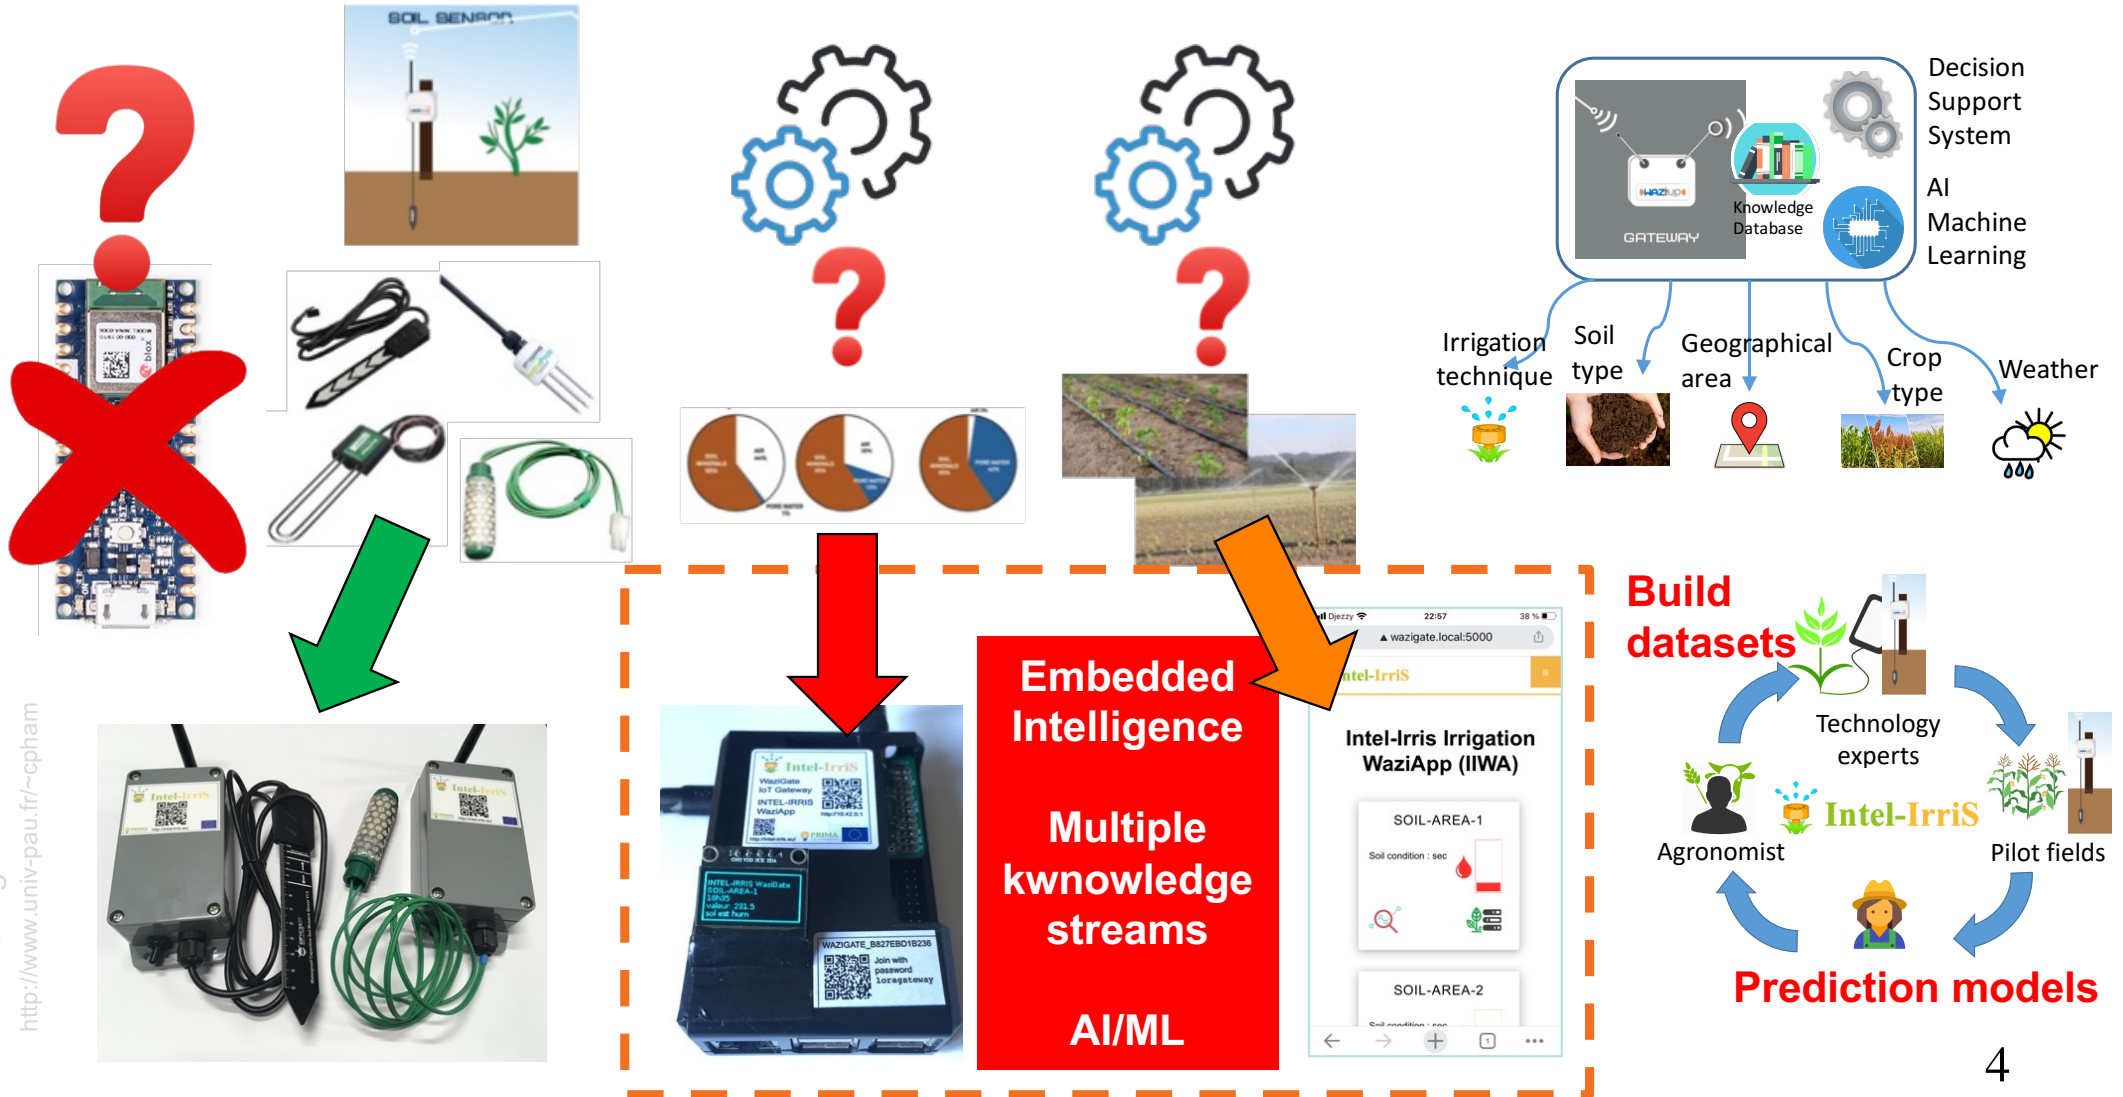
SOIL SENSOR

GATEWAY

Knowledge Database

Decision Support System

AI Machine Learning

Irrigation technique

Soil type

Geographical area

Crop type

Weather

Embedded Intelligence

Multiple kwnowledge streams

AI/ML

Djezzy 22:57 38 %
wazigate.local:5000
Intel-IrriS
Intel-Irris Irrigation WaziApp (IIWA)
SOIL-AREA-1
Soil condition : sec
SOIL-AREA-2

Intel-IrriS
WaziGate IoT Gateway
INTEL-IRRIS WaziApp
INTEL-IRRIS WaziGate SOIL-AREA-1
WAZIGATE_B827EBD1B236
Join with password loragateway

Intel-IrriS

Build datasets

Technology experts

Agronomist

Intel-IrriS

Pilot fields

Prediction models

http://www.univ-pau.fr/~cpham

4